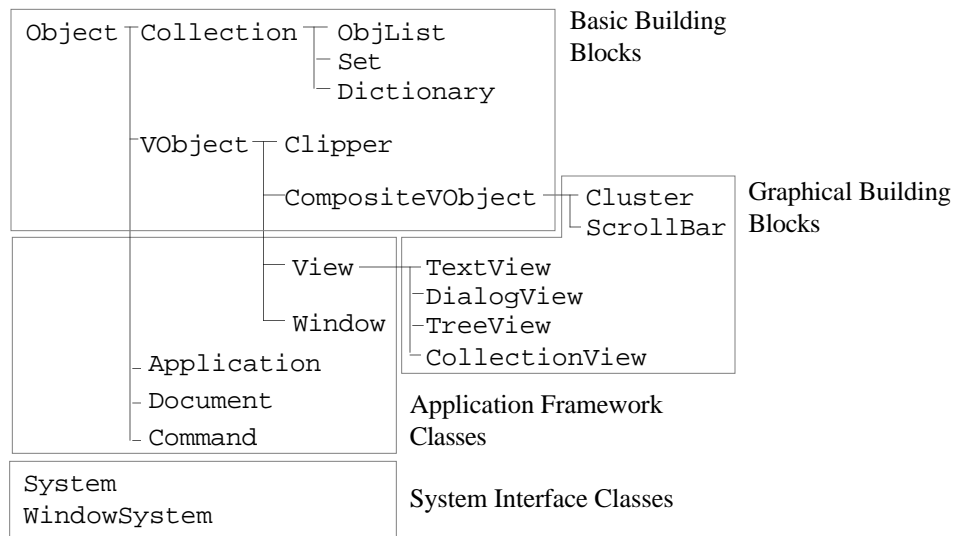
Object Collection ObjList
Set
Dictionary

Basic Building Blocks

VObject Clipper
CompositeVObject Cluster
ScrollBar

Graphical Building Blocks

View TextView
DialogView
TreeView
CollectionView

Window

Application
Document
Command

Application Framework Classes

System
WindowSystem

System Interface Classes